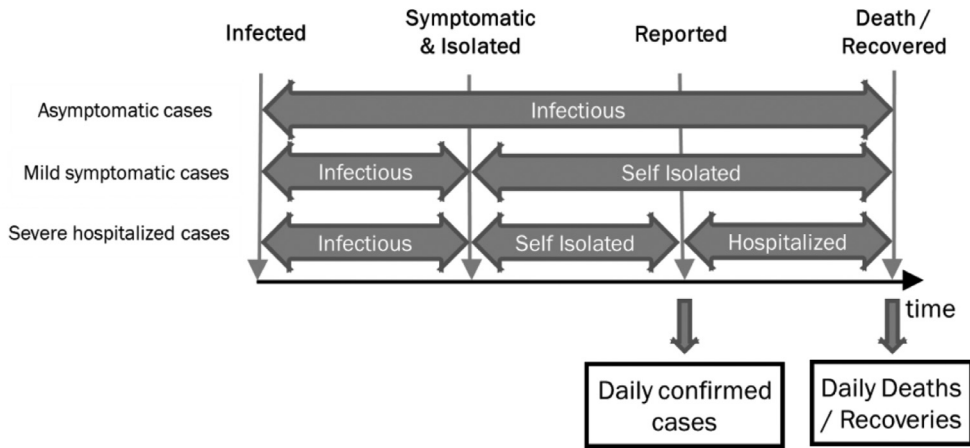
Infected

Symptomatic & Isolated

Reported

Death / Recovered

Asymptomatic cases

Infectious

Mild symptomatic cases

Infectious

Self Isolated

Severe hospitalized cases

Infectious

Self Isolated

Hospitalized

time

Daily confirmed cases

Daily Deaths / Recoveries